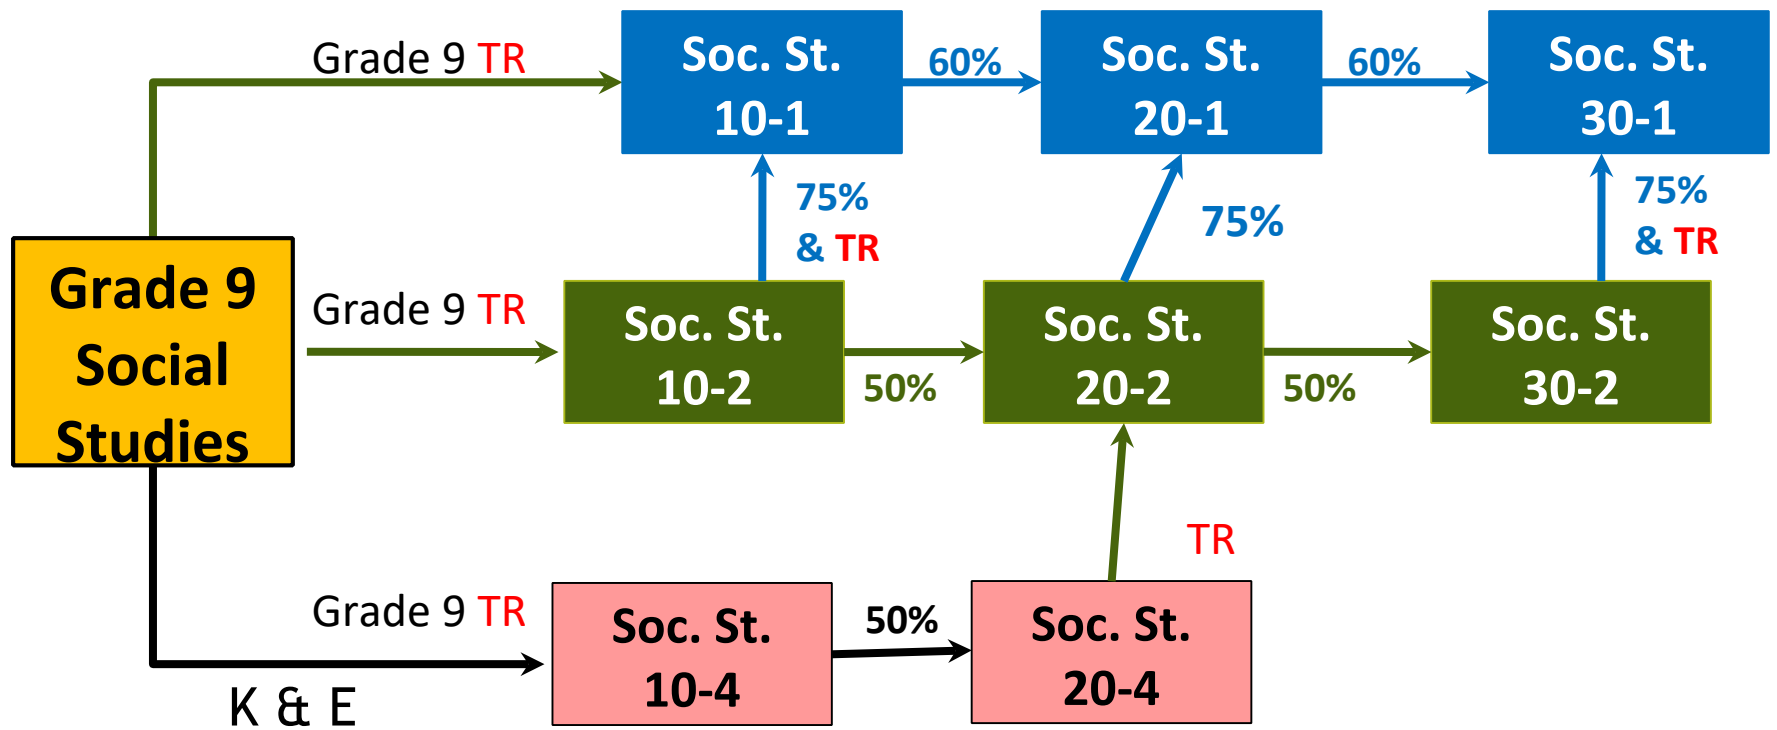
Grade 9 TR

Soc. St. 10-1

60%

Soc. St. 20-1

60%

Soc. St. 30-1

Grade 9 Social Studies

75% & TR

75%

75% & TR

Grade 9 TR

Soc. St. 10-2

50%

Soc. St. 20-2

50%

Soc. St. 30-2

TR

Grade 9 TR

Soc. St. 10-4

50%

Soc. St. 20-4

K & E